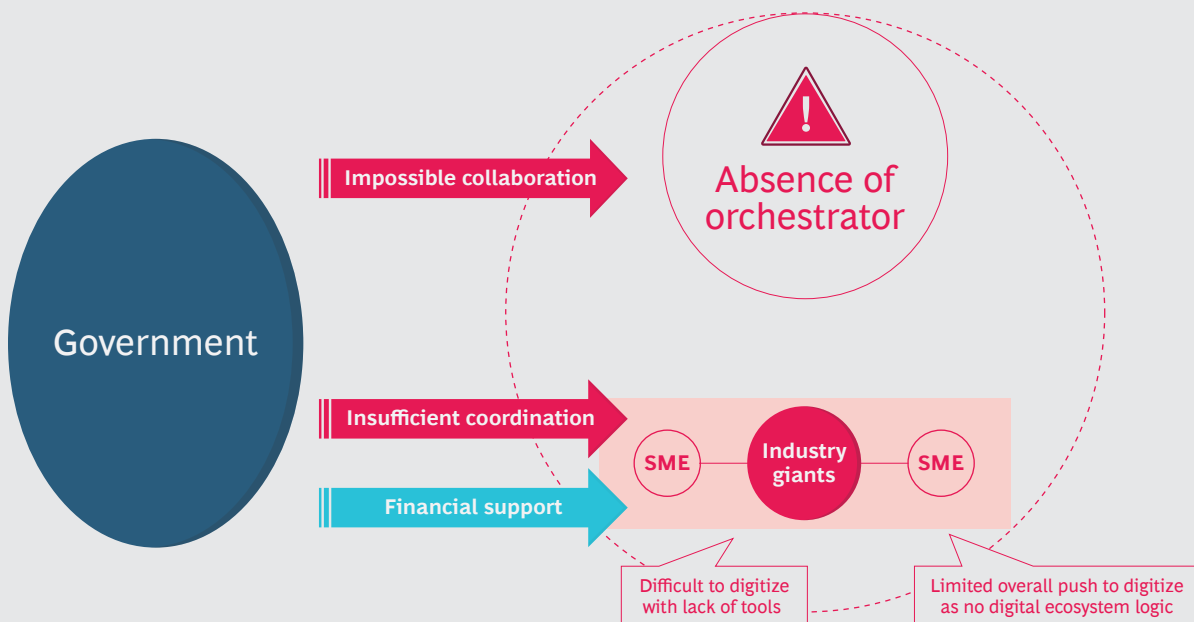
Government

Impossible collaboration

Absence of orchestrator

Insufficient coordination

Financial support

SME

Industry giants

SME

Difficult to digitize with lack of tools

Limited overall push to digitize as no digital ecosystem logic